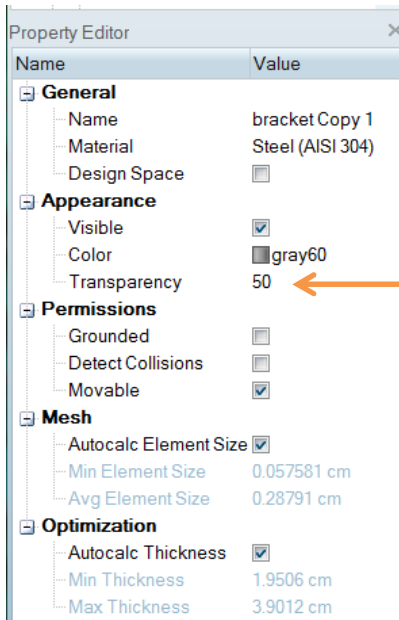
Property Editor

| Name | Value |
|---|---|
| General | |
| Name | bracket Copy 1 |
| Material | Steel (AISI 304) |
| Design Space | |
| Appearance | |
| Visible | |
| Color | gray60 |
| Transparency | 50 |
| Permissions | |
| Grounded | |
| Detect Collisions | |
| Movable | |
| Mesh | |
| Autocalc Element Size | |
| Min Element Size | 0.057581 cm |
| Avg Element Size | 0.28791 cm |
| Optimization | |
| Autocalc Thickness | |
| Min Thickness | 1.9506 cm |
| Max Thickness | 3.9012 cm |